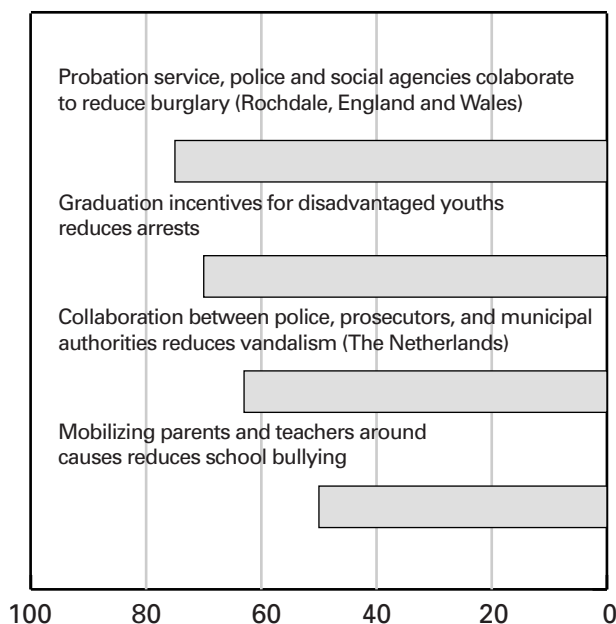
Probation service, police and social agencies colaborate to reduce burglary (Rochdale, England and Wales)

Graduation incentives for disadvantaged youths reduces arrests

Collaboration between police, prosecutors, and municipal authorities reduces vandalism (The Netherlands)

Mobilizing parents and teachers around causes reduces school bullying

100 80 60 40 20 0